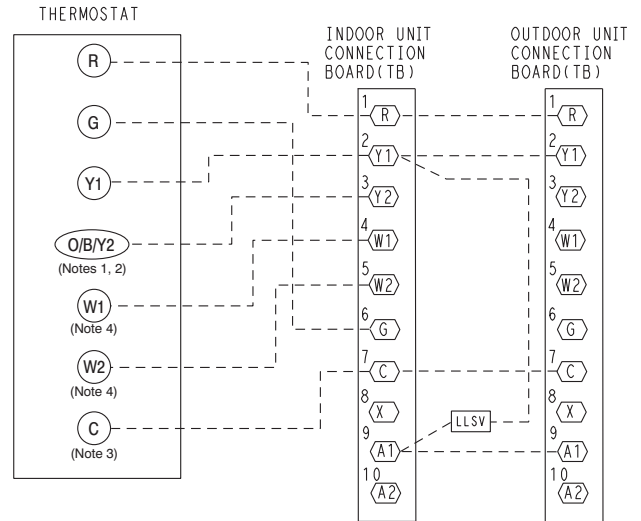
THERMOSTAT

R

G

Y1

O/B/Y2
(Notes 1, 2)

W1
(Note 4)

W2
(Note 4)

C
(Note 3)

INDOOR UNIT CONNECTION BOARD(TB)

1 R
2 Y1
3 Y2
4 W1
5 W2
6 G
7 C
8 X
9 A1
10 A2

LLSV

OUTDOOR UNIT CONNECTION BOARD(TB)

1 R
2 Y1
3 Y2
4 W1
5 W2
6 G
7 C
8 X
9 A1
10 A2